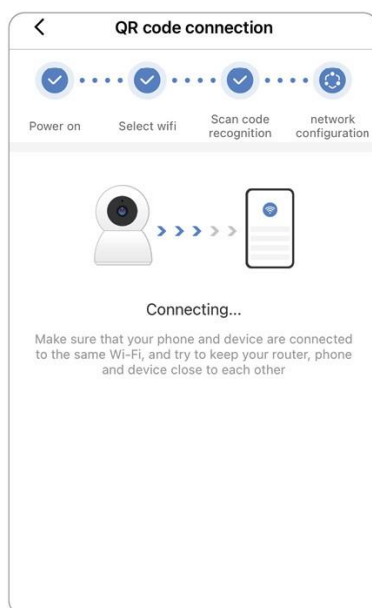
QR code connection

Power on
Select wifi
Scan code recognition
network configuration

Connecting...

Make sure that your phone and device are connected to the same Wi-Fi, and try to keep your router, phone and device close to each other